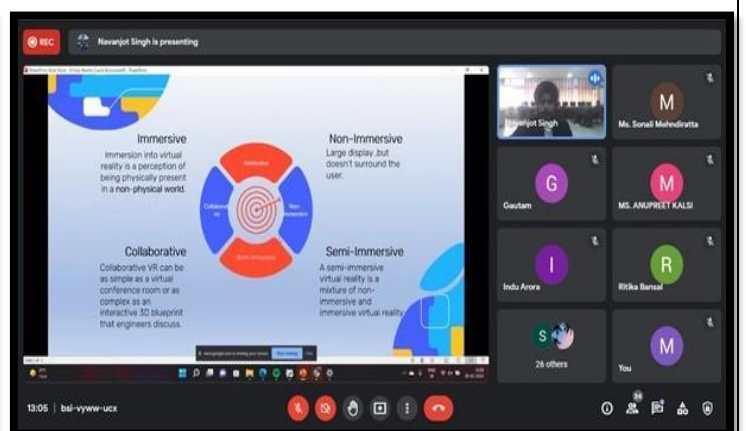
REC

Navanjot Singh is presenting

Immersive
Immersion into virtual reality is a perception of being physically present in a non-physical world.

Non-Immersive
Large display ,but doesn't surround the user.

Collaborative
Collaborative VR can be as simple as a virtual conference room or as complex as an interactive 3D blueprint that engineers discuss.

Semi-Immersive
A semi-immersive virtual reality is a mixture of non-immersive and immersive virtual reality.

Immersive
Collaborative
Non-Immersive
Semi-Immersive

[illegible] Stop sharing

Navanjot Singh

M
Ms. Sonali Mehndiratta

G
Gautam

M
MS. ANUPREET KALSI

I
Indu Arora

R
Ritika Bansal

S
26 others

M
You

13:05 | bsi-vyww-ucx

34